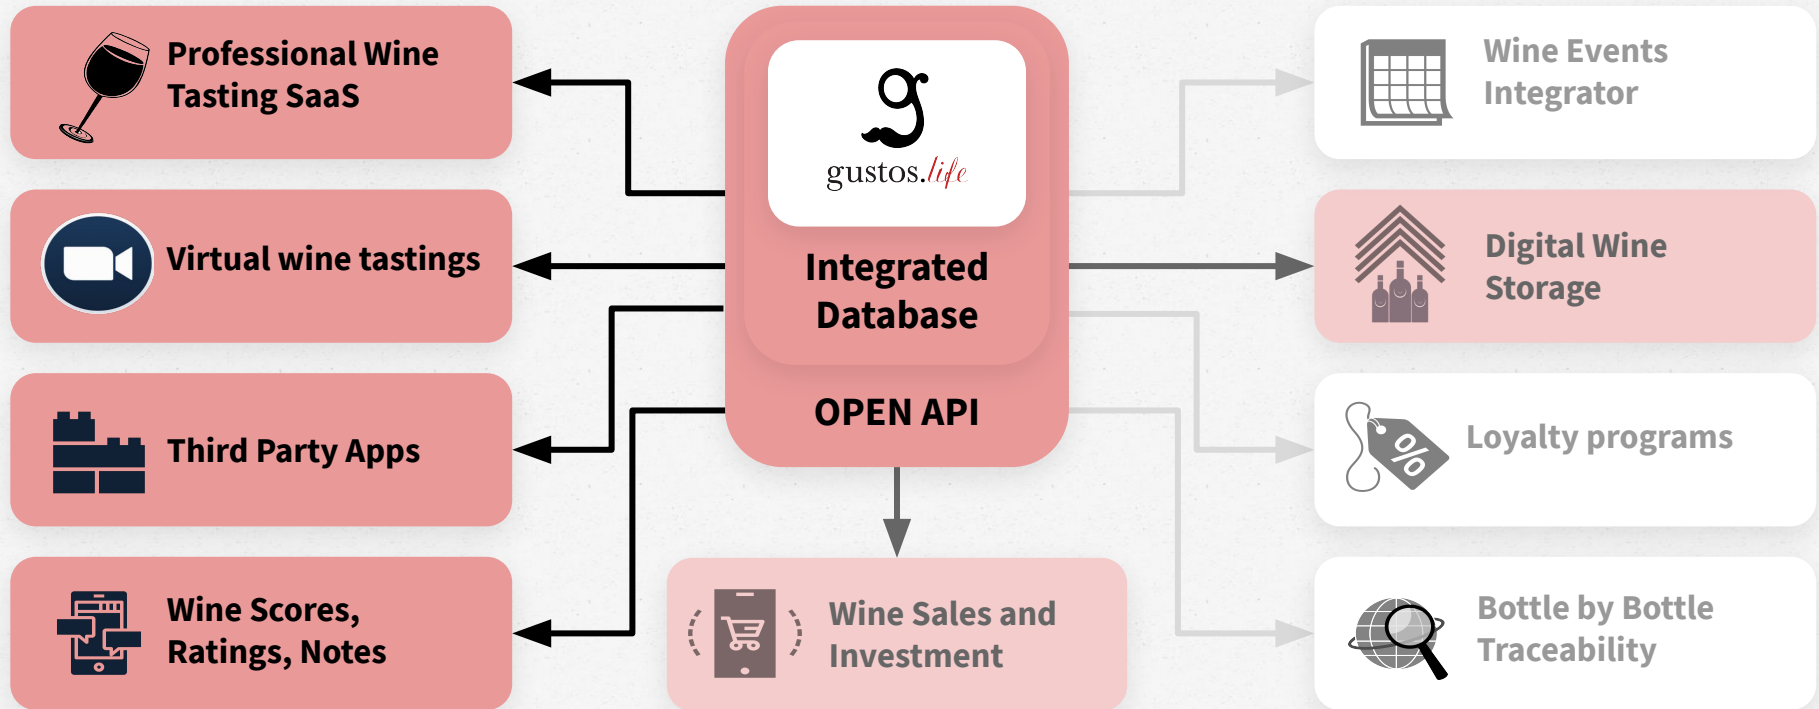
Professional Wine Tasting SaaS

Virtual wine tastings

Third Party Apps

Wine Scores, Ratings, Notes

gustos.life

Integrated Database

OPEN API

Wine Sales and Investment

Wine Events Integrator

Digital Wine Storage

%

Loyalty programs

Bottle by Bottle Traceability